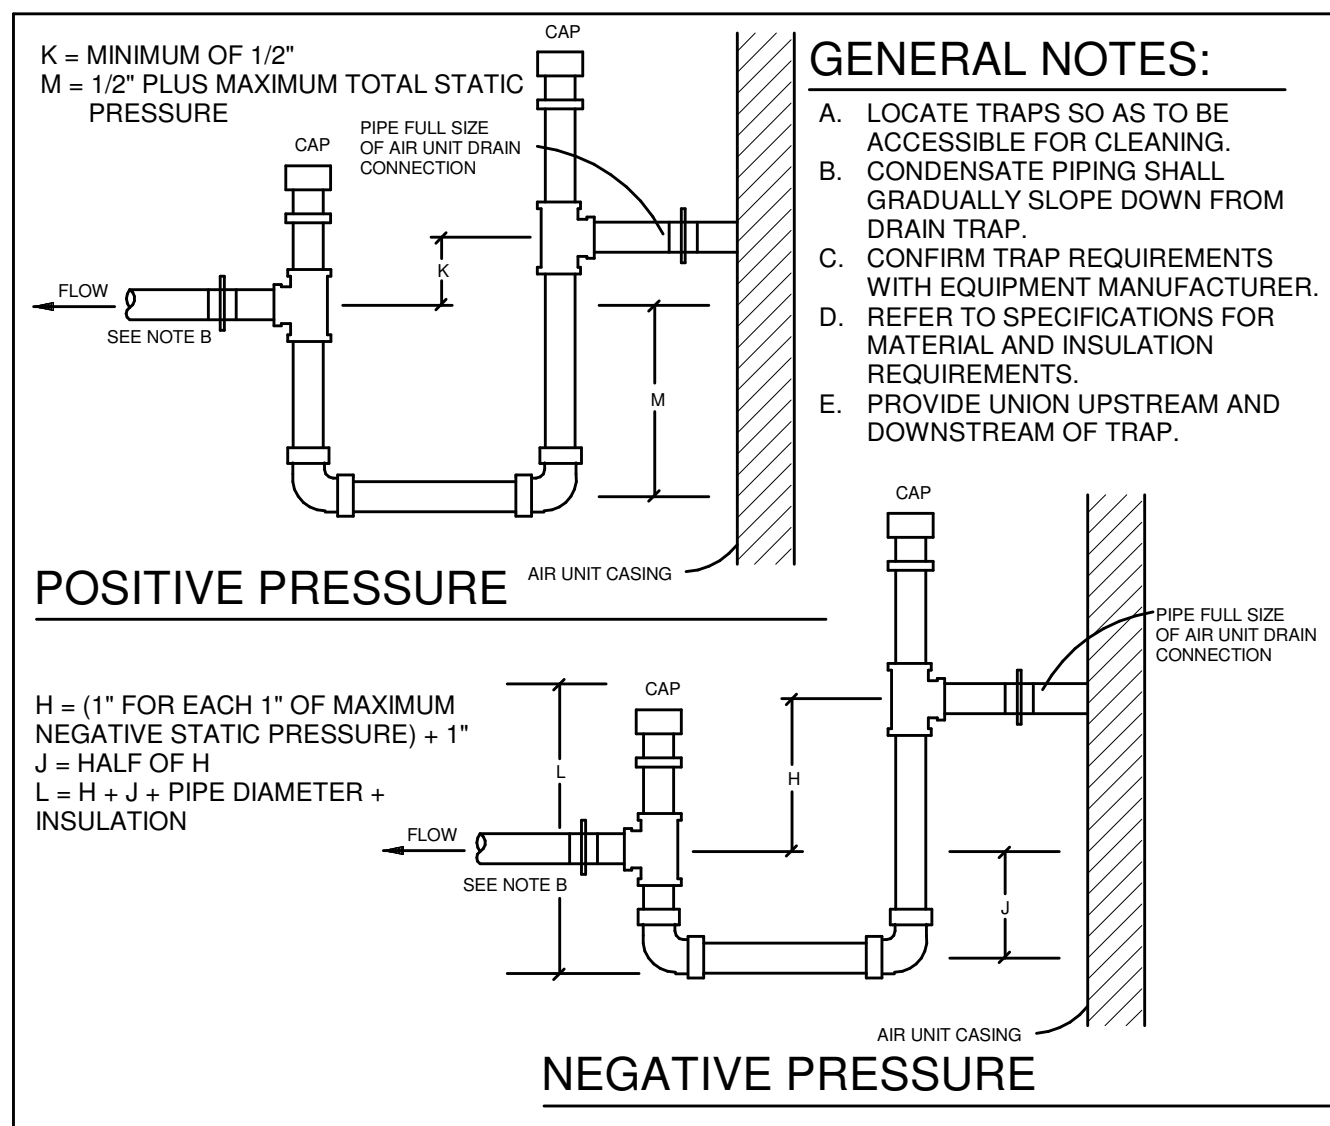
K = MINIMUM OF 1/2"
M = 1/2" PLUS MAXIMUM TOTAL STATIC PRESSURE

CAP

CAP

PIPE FULL SIZE OF AIR UNIT DRAIN CONNECTION

K

FLOW

SEE NOTE B

M

GENERAL NOTES:

A. LOCATE TRAPS SO AS TO BE ACCESSIBLE FOR CLEANING.
B. CONDENSATE PIPING SHALL GRADUALLY SLOPE DOWN FROM DRAIN TRAP.
C. CONFIRM TRAP REQUIREMENTS WITH EQUIPMENT MANUFACTURER.
D. REFER TO SPECIFICATIONS FOR MATERIAL AND INSULATION REQUIREMENTS.
E. PROVIDE UNION UPSTREAM AND DOWNSTREAM OF TRAP.

AIR UNIT CASING

POSITIVE PRESSURE

CAP

PIPE FULL SIZE OF AIR UNIT DRAIN CONNECTION

H = (1" FOR EACH 1" OF MAXIMUM NEGATIVE STATIC PRESSURE) + 1"
J = HALF OF H
L = H + J + PIPE DIAMETER + INSULATION

CAP

L

H

FLOW

SEE NOTE B

J

AIR UNIT CASING

NEGATIVE PRESSURE